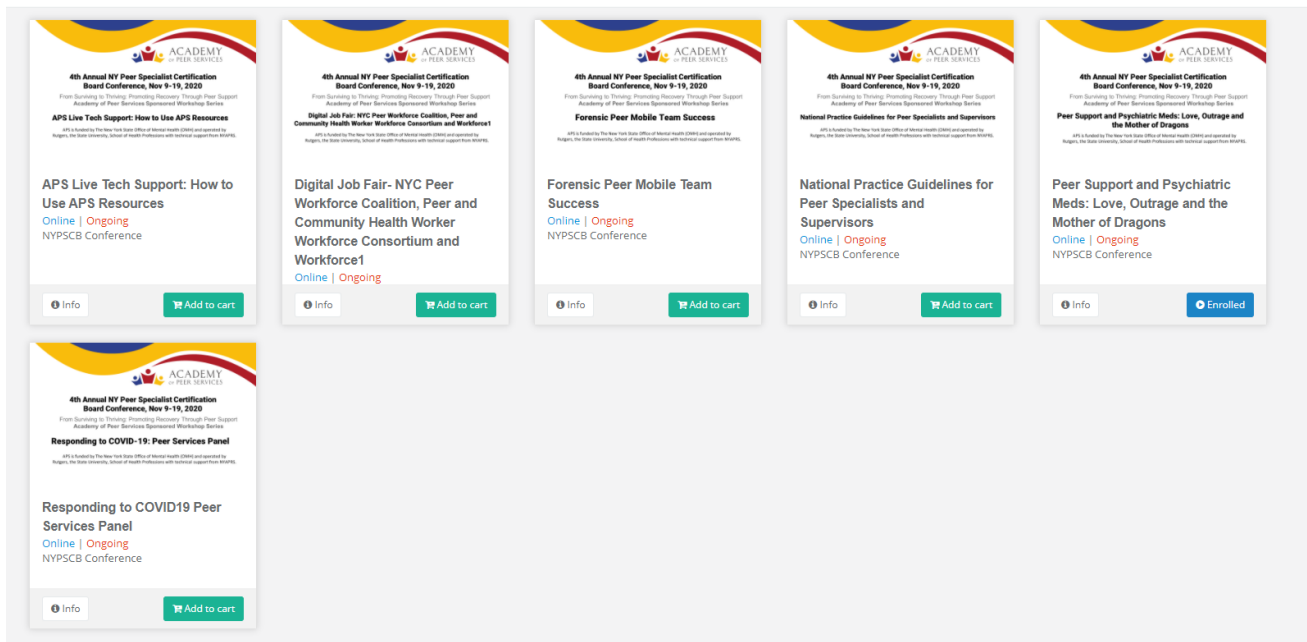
ACADEMY OF PEER SERVICES

4th Annual NY Peer Specialist Certification Board Conference, Nov 9-19, 2020
From Surviving to Thriving: Promoting Recovery Through Peer Support
Academy of Peer Services Sponsored Workshop Series

APS Live Tech Support: How to Use APS Resources

APS is funded by The New York State Office of Mental Health (OMH) and operated by Rutgers, the State University, School of Health Professions with technical support from NYAPRS.

APS Live Tech Support: How to Use APS Resources
Online | Ongoing
NYPSCB Conference

Info
Add to cart

ACADEMY OF PEER SERVICES

4th Annual NY Peer Specialist Certification Board Conference, Nov 9-19, 2020
From Surviving to Thriving: Promoting Recovery Through Peer Support
Academy of Peer Services Sponsored Workshop Series

Digital Job Fair: NYC Peer Workforce Coalition, Peer and Community Health Worker Workforce Consortium and Workforce1

APS is funded by The New York State Office of Mental Health (OMH) and operated by Rutgers, the State University, School of Health Professions with technical support from NYAPRS.

Digital Job Fair- NYC Peer Workforce Coalition, Peer and Community Health Worker Workforce Consortium and Workforce1
Online | Ongoing

Info
Add to cart

ACADEMY OF PEER SERVICES

4th Annual NY Peer Specialist Certification Board Conference, Nov 9-19, 2020
From Surviving to Thriving: Promoting Recovery Through Peer Support
Academy of Peer Services Sponsored Workshop Series

Forensic Peer Mobile Team Success

APS is funded by The New York State Office of Mental Health (OMH) and operated by Rutgers, the State University, School of Health Professions with technical support from NYAPRS.

Forensic Peer Mobile Team Success
Online | Ongoing
NYPSCB Conference

Info
Add to cart

ACADEMY OF PEER SERVICES

4th Annual NY Peer Specialist Certification Board Conference, Nov 9-19, 2020
From Surviving to Thriving: Promoting Recovery Through Peer Support
Academy of Peer Services Sponsored Workshop Series

National Practice Guidelines for Peer Specialists and Supervisors

APS is funded by The New York State Office of Mental Health (OMH) and operated by Rutgers, the State University, School of Health Professions with technical support from NYAPRS.

National Practice Guidelines for Peer Specialists and Supervisors
Online | Ongoing
NYPSCB Conference

Info
Add to cart

ACADEMY OF PEER SERVICES

4th Annual NY Peer Specialist Certification Board Conference, Nov 9-19, 2020
From Surviving to Thriving: Promoting Recovery Through Peer Support
Academy of Peer Services Sponsored Workshop Series

Peer Support and Psychiatric Meds: Love, Outrage and the Mother of Dragons

APS is funded by The New York State Office of Mental Health (OMH) and operated by Rutgers, the State University, School of Health Professions with technical support from NYAPRS.

Peer Support and Psychiatric Meds: Love, Outrage and the Mother of Dragons
Online | Ongoing
NYPSCB Conference

Info
Enrolled

ACADEMY OF PEER SERVICES

4th Annual NY Peer Specialist Certification Board Conference, Nov 9-19, 2020
From Surviving to Thriving: Promoting Recovery Through Peer Support
Academy of Peer Services Sponsored Workshop Series

Responding to COVID-19: Peer Services Panel

APS is funded by The New York State Office of Mental Health (OMH) and operated by Rutgers, the State University, School of Health Professions with technical support from NYAPRS.

Responding to COVID19 Peer Services Panel
Online | Ongoing
NYPSCB Conference

Info
Add to cart